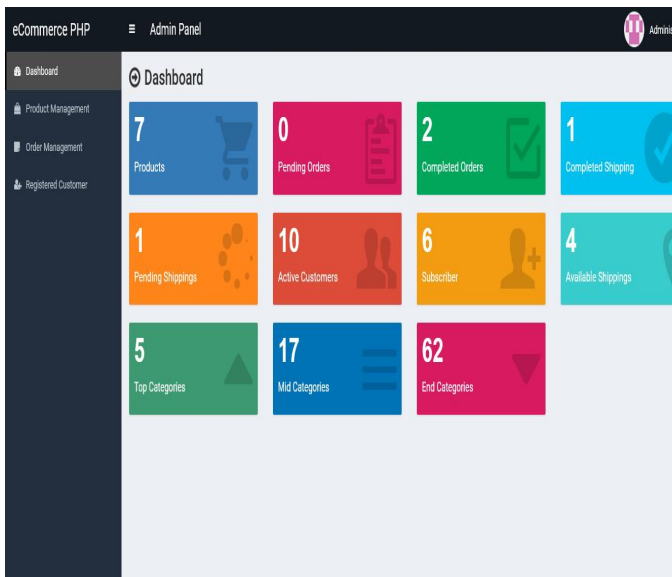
eCommerce PHP

≡ Admin Panel

Adminis

Dashboard

Product Management

Order Management

Registered Customer

Dashboard

7
Products

0
Pending Orders

2
Completed Orders

1
Completed Shipping

1
Pending Shippings

10
Active Customers

6
Subscriber

4
Available Shippings

5
Top Categories

17
Mid Categories

62
End Categories